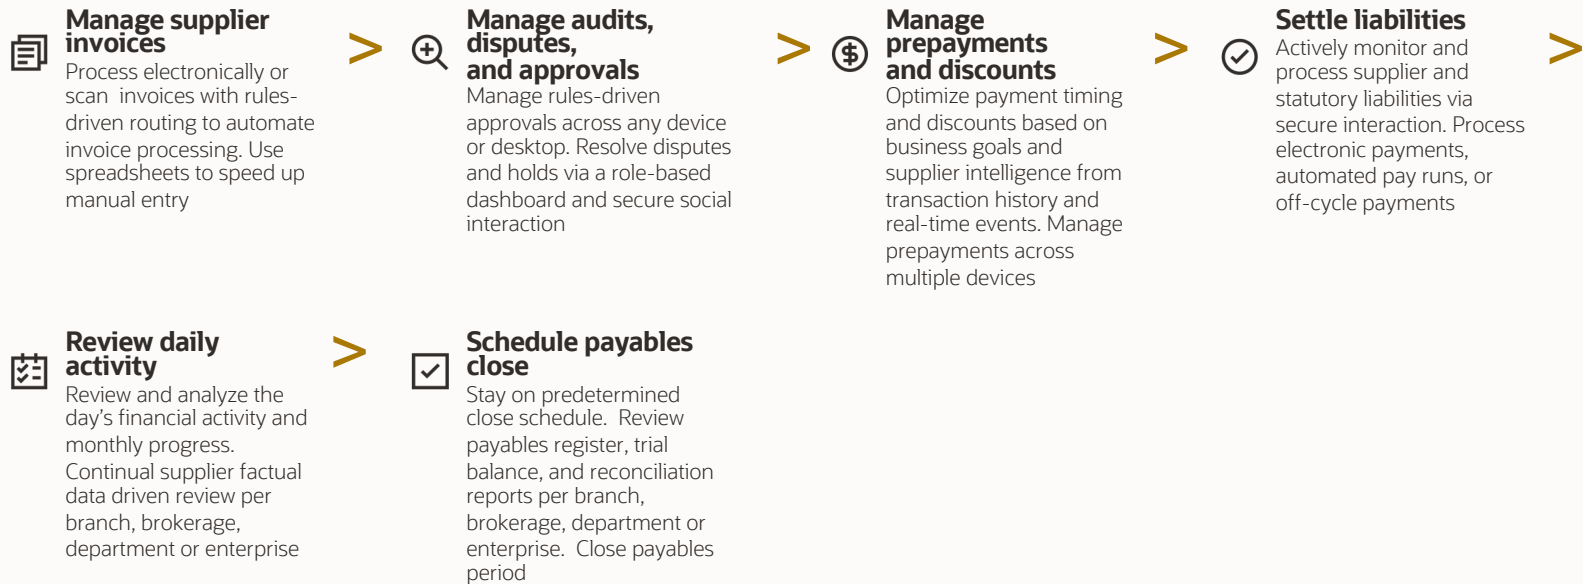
Manage supplier invoices
Process electronically or scan invoices with rules-driven routing to automate invoice processing. Use spreadsheets to speed up manual entry

>

Manage audits, disputes, and approvals
Manage rules-driven approvals across any device or desktop. Resolve disputes and holds via a role-based dashboard and secure social interaction

>

Manage prepayments and discounts
Optimize payment timing and discounts based on business goals and supplier intelligence from transaction history and real-time events. Manage prepayments across multiple devices

>

Settle liabilities
Actively monitor and process supplier and statutory liabilities via secure interaction. Process electronic payments, automated pay runs, or off-cycle payments

>

Review daily activity
Review and analyze the day's financial activity and monthly progress. Continual supplier factual data driven review per branch, brokerage, department or enterprise

>

Schedule payables close
Stay on predetermined close schedule. Review payables register, trial balance, and reconciliation reports per branch, brokerage, department or enterprise. Close payables period